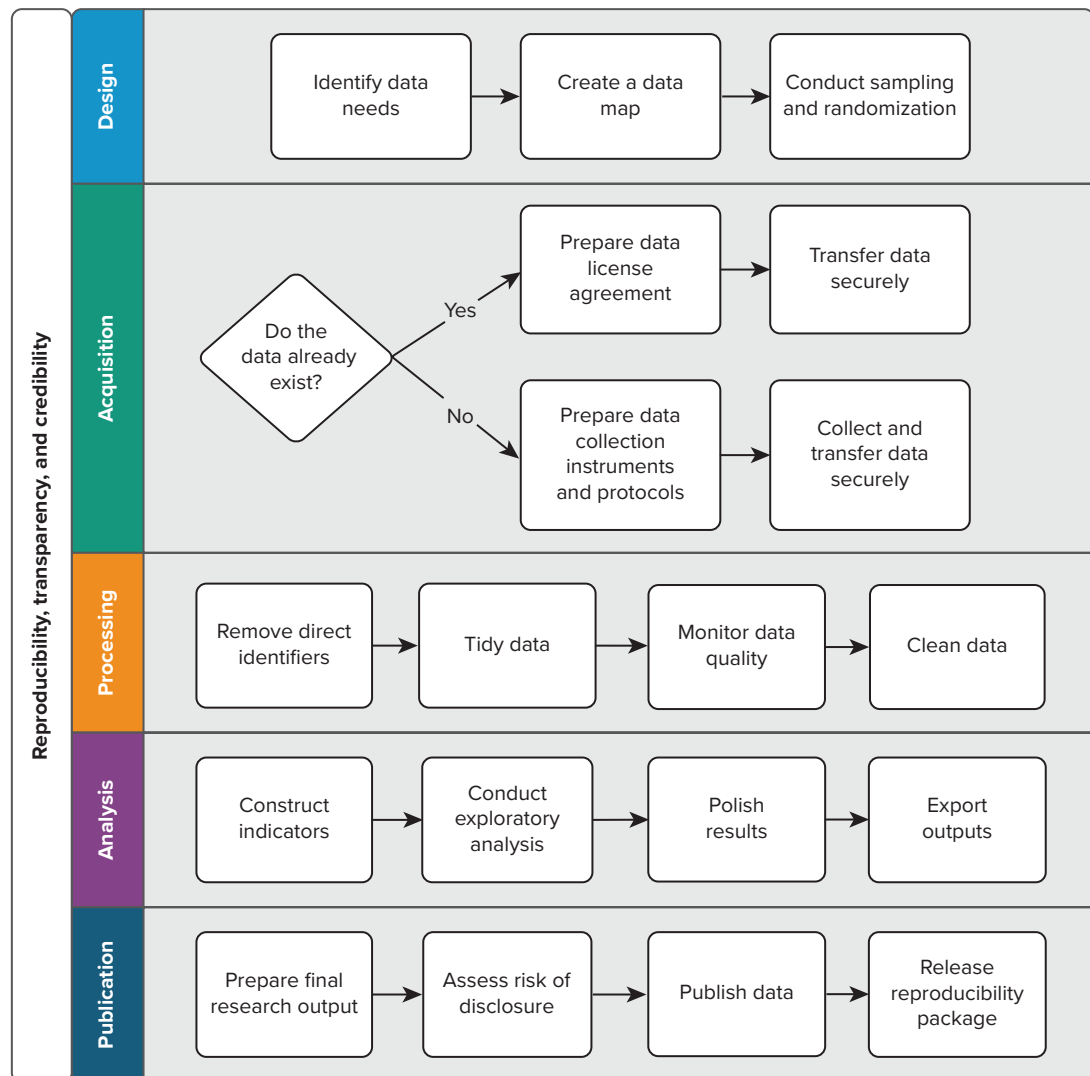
Reproducibility, transparency, and credibility

Design

Identify data needs

Create a data map

Conduct sampling and randomization

Acquisition

Do the data already exist?

Yes

Prepare data license agreement

Transfer data securely

No

Prepare data collection instruments and protocols

Collect and transfer data securely

Processing

Remove direct identifiers

Tidy data

Monitor data quality

Clean data

Analysis

Construct indicators

Conduct exploratory analysis

Polish results

Export outputs

Publication

Prepare final research output

Assess risk of disclosure

Publish data

Release reproducibility package